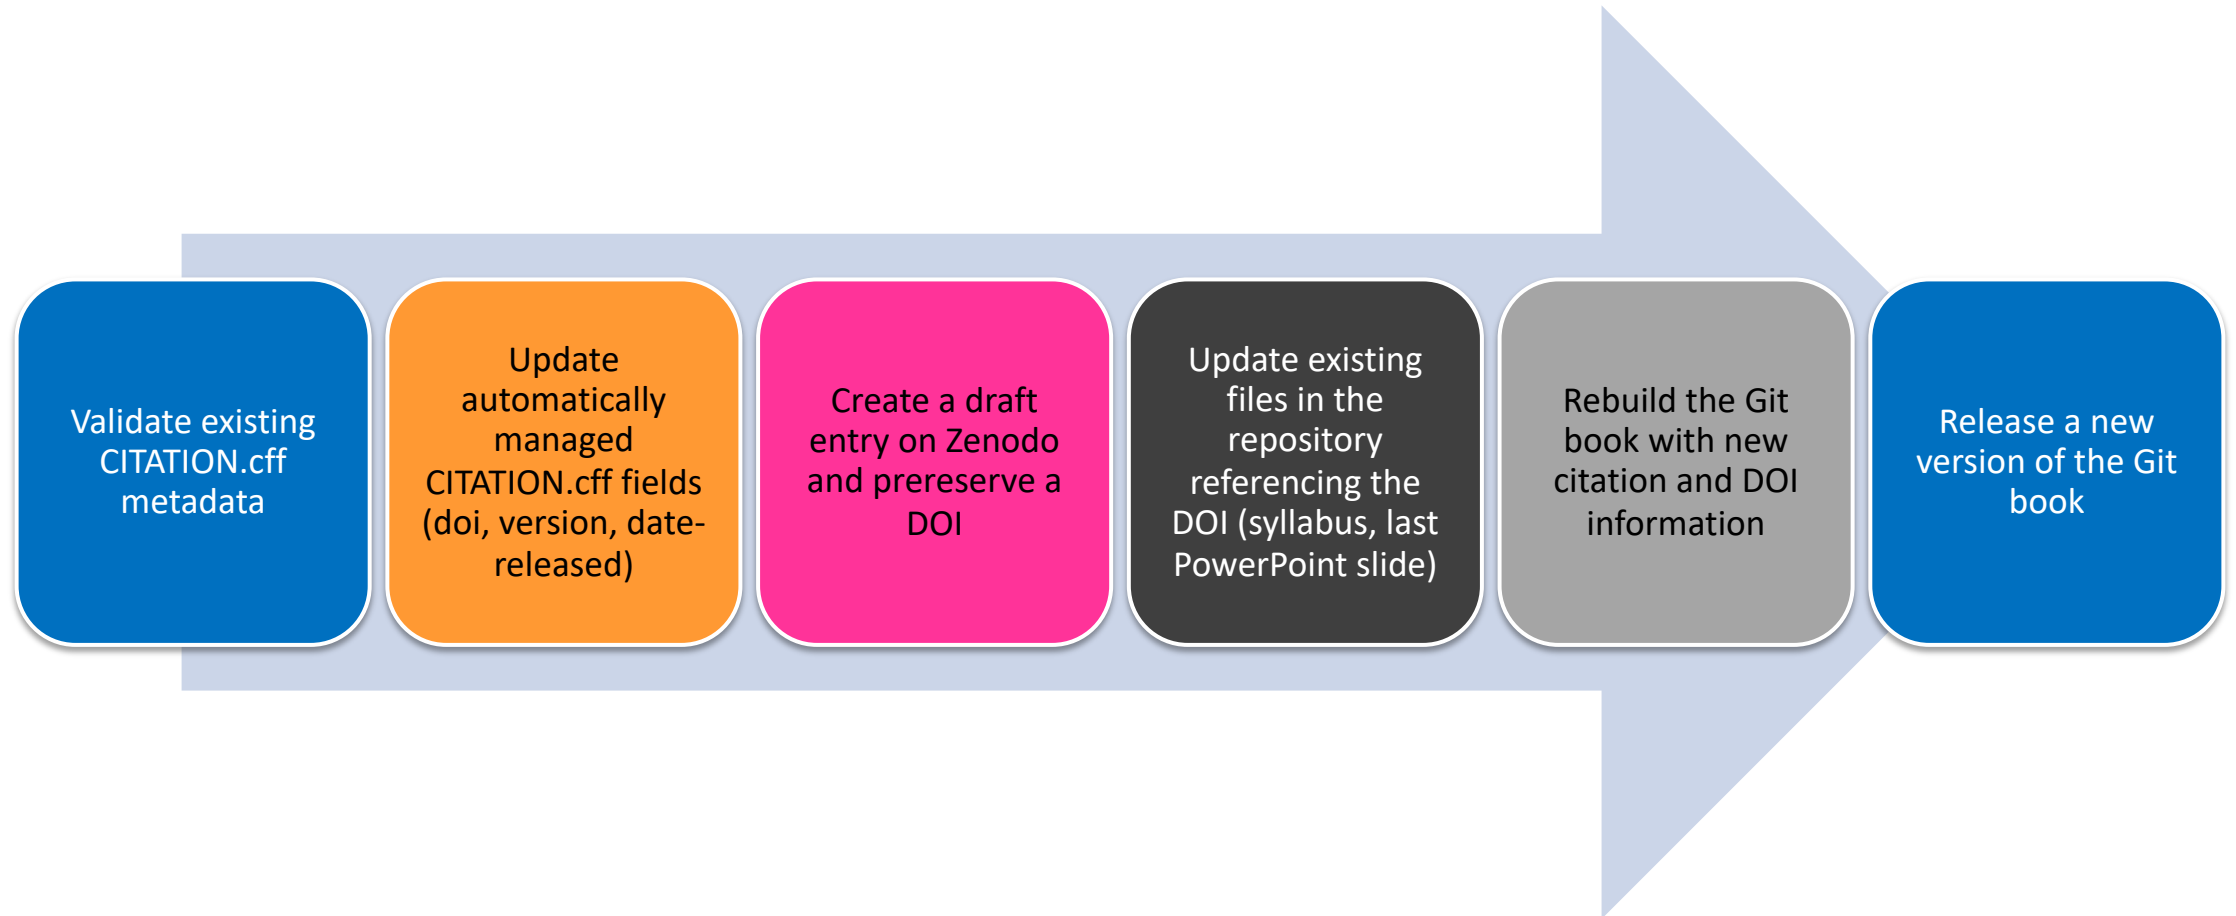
Validate existing CITATION.cff metadata

Update automatically managed CITATION.cff fields (doi, version, date-released)

Create a draft entry on Zenodo and prereserve a DOI

Update existing files in the repository referencing the DOI (syllabus, last PowerPoint slide)

Rebuild the Git book with new citation and DOI information

Release a new version of the Git book